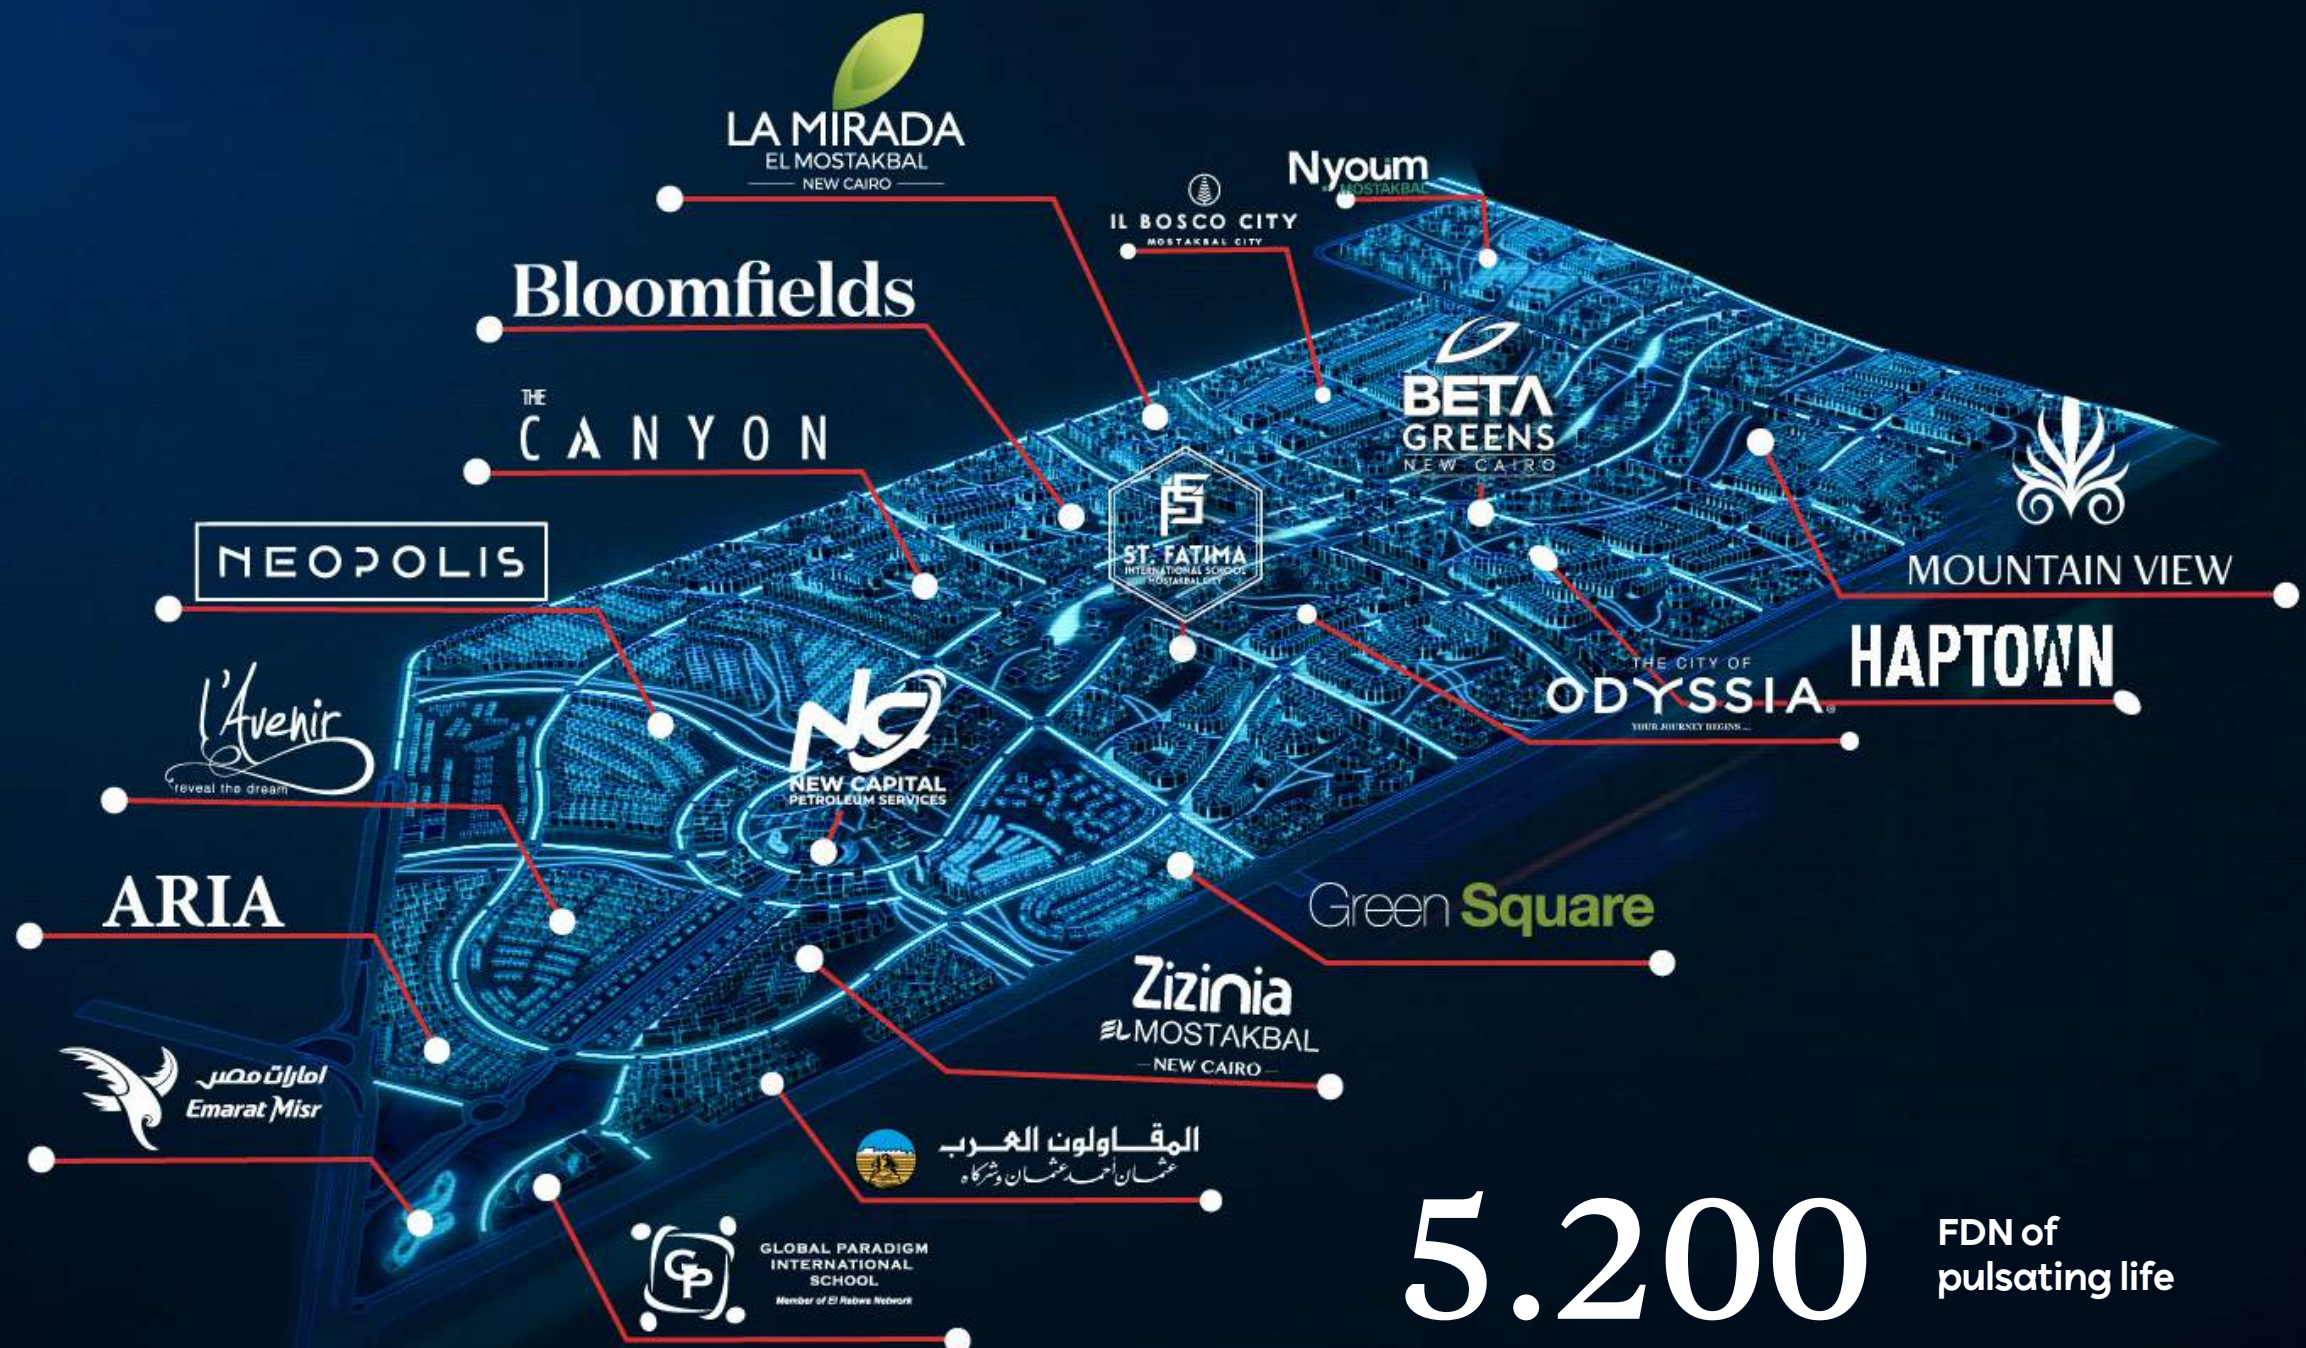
LA MIRADA
EL MOSTAKBAL
NEW CAIRO

Nyoum
MOSTAKBAL

IL BOSCO CITY
MOSTAKBAL CITY

Bloomfields

THE
CANYON

BETA
GREENS
NEW CAIRO

NEOPOLIS

ST. FATIMA
INTERNATIONAL SCHOOL
MOSTAKBAL CITY

MOUNTAIN VIEW

HAPTOWN

THE CITY OF
ODYSSIA
YOUR JOURNEY BEGINS...

L'Avenir
reveal the dream

NC
NEW CAPITAL
PETROLEUM SERVICES

ARIA

Green Square

Zizinia
EL MOSTAKBAL
NEW CAIRO

اماارات مصر
Emarat Misr

المقاولون العرب
عثمان أحمد عثمان وشركاه

GP
GLOBAL PARADIGM
INTERNATIONAL
SCHOOL
Member of El Rabwa Network

5.200
FDN of
pulsating life